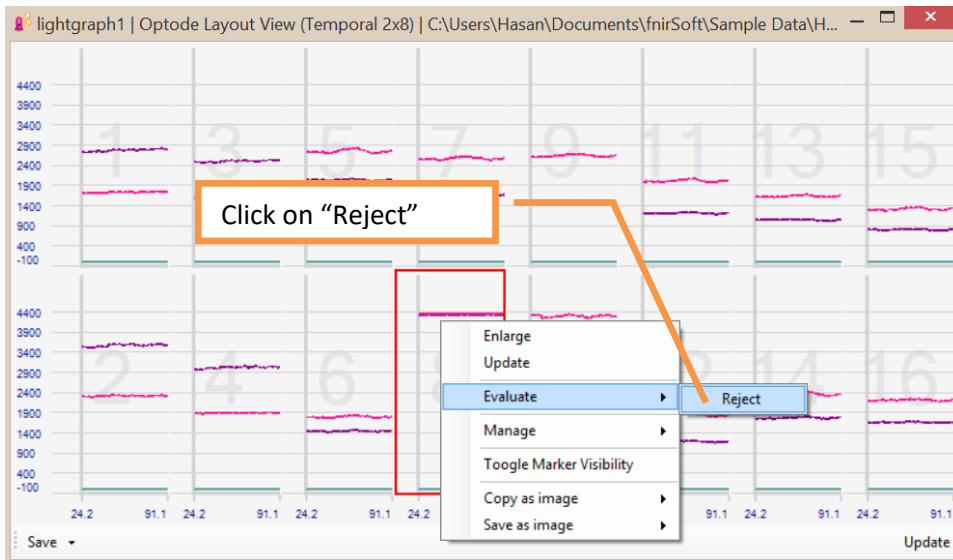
lightgraph1 | Optode Layout View (Temporal 2x8) | C:\Users\Hasan\Documents\fnirSoft\Sample Data\H...

4400
3900
3400
2900
2400
1900
1400
900
400
-100

1 3 5 7 9 11 13 15

Click on “Reject”

4400
3900
3400
2900
2400
1900
1400
900
400
-100

2 4 6 8 14 16

Enlarge
Update
Evaluate
Reject
Manage
Toogle Marker Visibility
Copy as image
Save as image

24.2 91.1 24.2 91.1 24.2 91.1 24.2 91.1 24.2 91.1

Save
Update